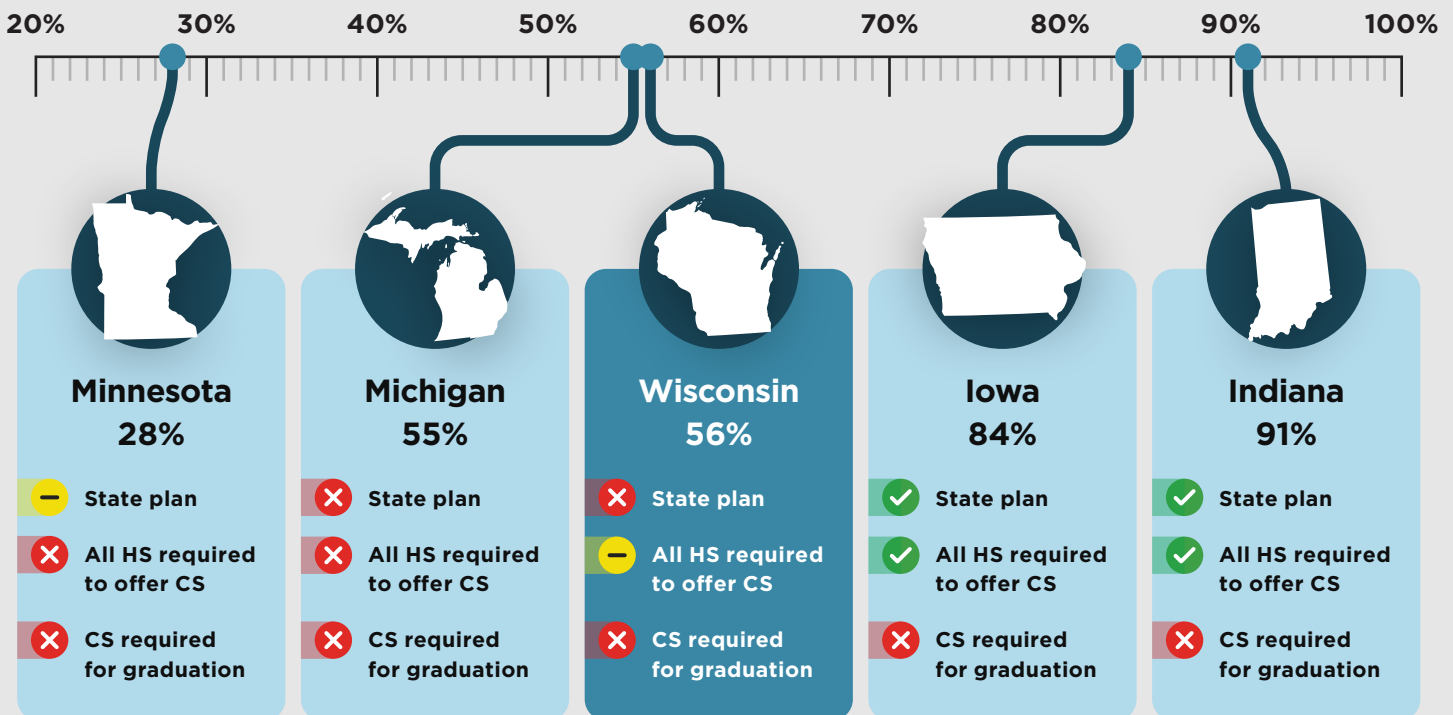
20% 30% 40% 50% 60% 70% 80% 90% 100%

Minnesota
28%
State plan
All HS required to offer CS
CS required for graduation

Michigan
55%
State plan
All HS required to offer CS
CS required for graduation

Wisconsin
56%
State plan
All HS required to offer CS
CS required for graduation

Iowa
84%
State plan
All HS required to offer CS
CS required for graduation

Indiana
91%
State plan
All HS required to offer CS
CS required for graduation